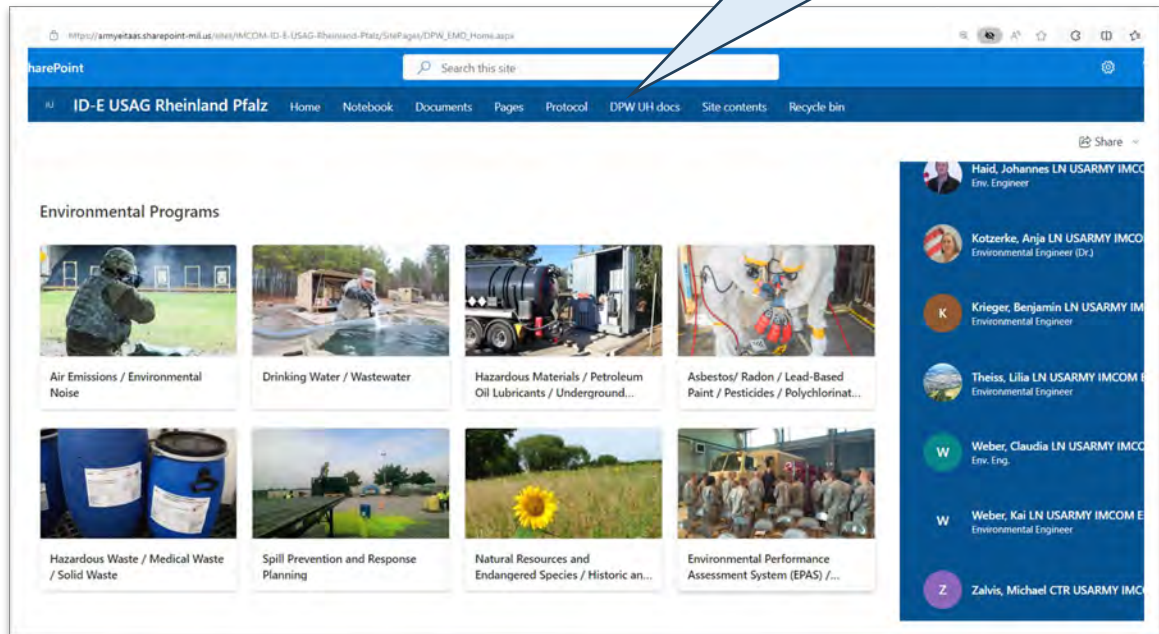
https://armyeitaas.sharepoint-mil.us/sites/IMCOM-ID-E-USAG-Rheinland-Pfalz/SitePages/DPW_EMO_Home.aspx

harePoint

Search this site

IU ID-E USAG Rheinland Pfalz Home Notebook Documents Pages Protocol DPW UH docs Site contents Recycle bin

Share

Environmental Programs

Air Emissions / Environmental Noise

Drinking Water / Wastewater

Hazardous Materials / Petroleum Oil Lubricants / Underground...

Asbestos/ Radon / Lead-Based Paint / Pesticides / Polychlorinat...

Hazardous Waste / Medical Waste / Solid Waste

Spill Prevention and Response Planning

Natural Resources and Endangered Species / Historic an...

Environmental Performance Assessment System (EPAS) /...

Haid, Johannes LN USARMY IMCO
Env. Engineer

Kotzerke, Anja LN USARMY IMCOM
Environmental Engineer (Dr.)

K
Krieger, Benjamin LN USARMY IM
Environmental Engineer

Theiss, Lilia LN USARMY IMCOM
Environmental Engineer

W
Weber, Claudia LN USARMY IMCO
Env. Eng.

W
Weber, Kai LN USARMY IMCOM E
Environmental Engineer

Z
Zalvis, Michael CTR USARMY IMC